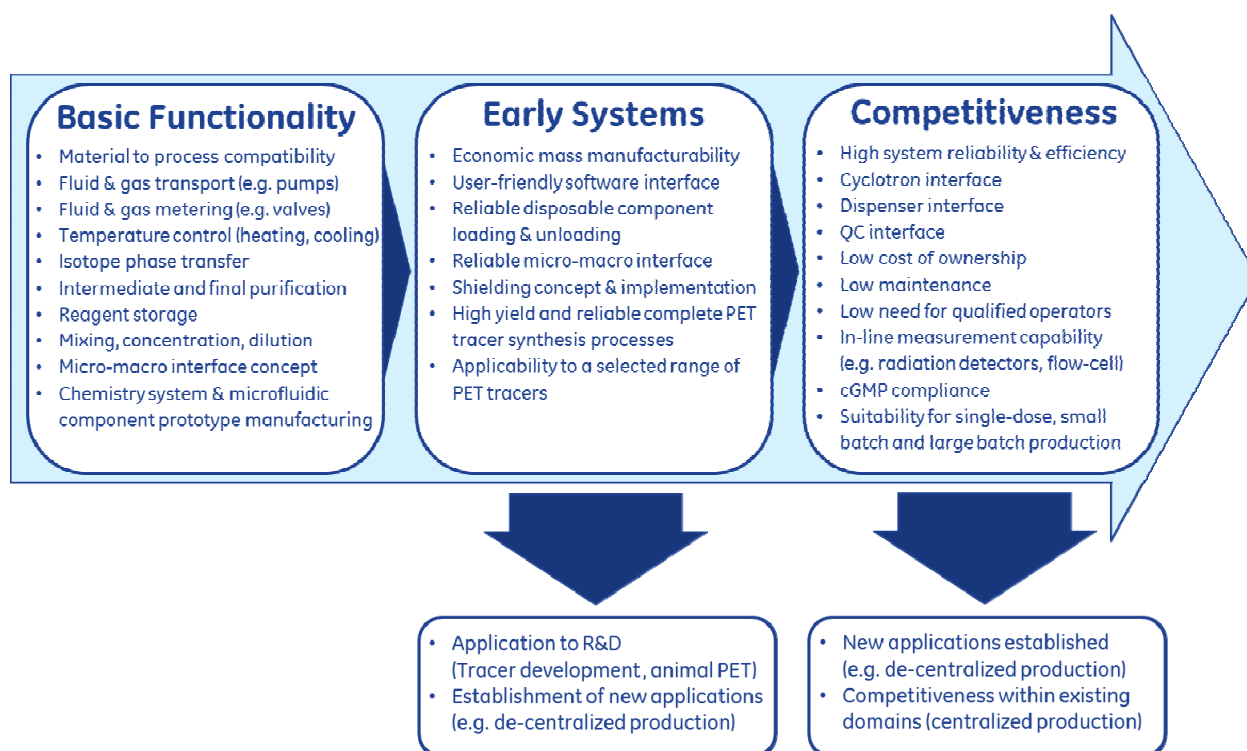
Basic Functionality

- Material to process compatibility
- Fluid & gas transport (e.g. pumps)
- Fluid & gas metering (e.g. valves)
- Temperature control (heating, cooling)
- Isotope phase transfer
- Intermediate and final purification
- Reagent storage
- Mixing, concentration, dilution
- Micro-macro interface concept
- Chemistry system & microfluidic component prototype manufacturing

Early Systems

- Economic mass manufacturability
- User-friendly software interface
- Reliable disposable component loading & unloading
- Reliable micro-macro interface
- Shielding concept & implementation
- High yield and reliable complete PET tracer synthesis processes
- Applicability to a selected range of PET tracers

Competitiveness

- High system reliability & efficiency
- Cyclotron interface
- Dispenser interface
- QC interface
- Low cost of ownership
- Low maintenance
- Low need for qualified operators
- In-line measurement capability (e.g. radiation detectors, flow-cell)
- cGMP compliance
- Suitability for single-dose, small batch and large batch production

- Application to R&D (Tracer development, animal PET)
- Establishment of new applications (e.g. de-centralized production)

- New applications established (e.g. de-centralized production)
- Competitiveness within existing domains (centralized production)